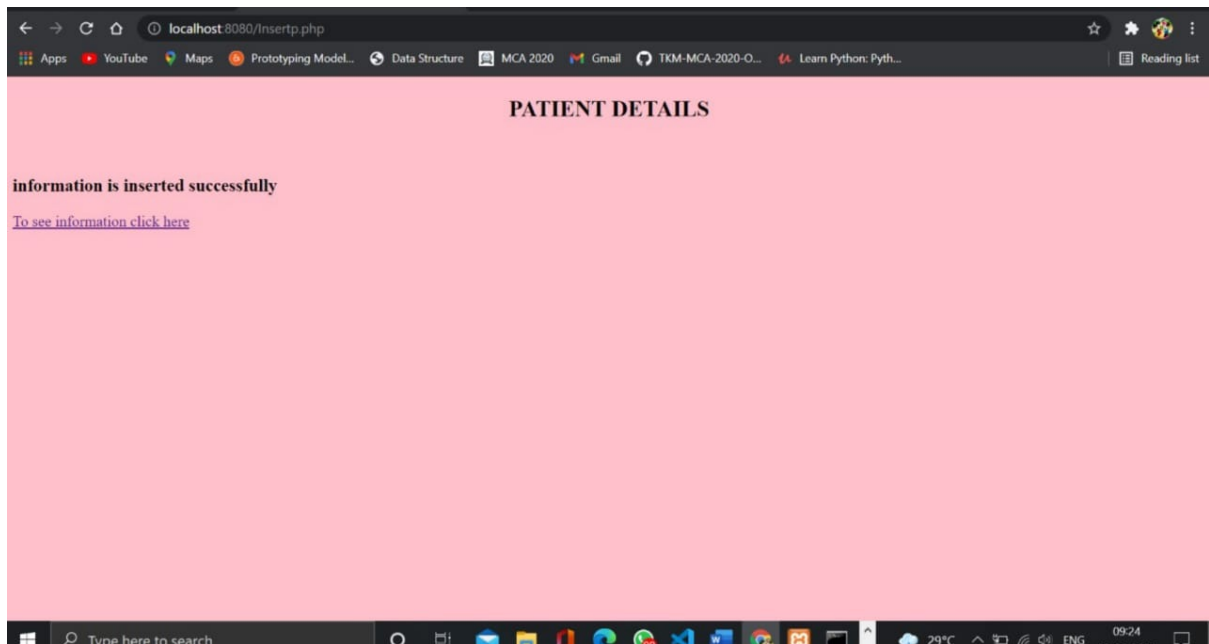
localhost:8080/Insertp.php

Apps YouTube Maps Prototyping Model... Data Structure MCA 2020 Gmail TKM-MCA-2020-O... Learn Python: Pyth... Reading list

PATIENT DETAILS

information is inserted successfully

To see information click here

Type here to search 29°C ENG 09:24